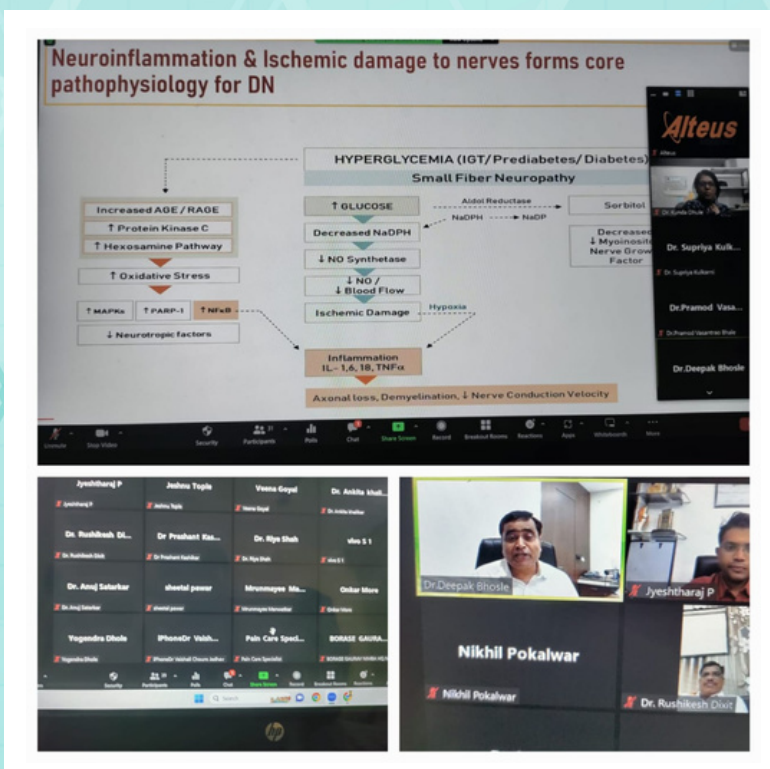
Neuroinflammation & Ischemic damage to nerves forms core pathophysiology for DN

HYPERGLYCEMIA (IGT/ Prediabetes/ Diabetes)

Small Fiber Neuropathy

Increased AGE / RAGE

↑ Protein Kinase C

↑ Hexosamine Pathway

↑ Oxidative Stress

↑ MAPKs

↑ PARP-1

↑ NFκB

↓ Neurotropic factors

↑ GLUCOSE

Aldol Reductase

NaDPH

NaDP

Sorbitol

Decreased NaDPH

↓ NO Synthetase

↓ NO / ↓ Blood Flow

Ischemic Damage

Hypoxia

Decreased ↓ Myoinosit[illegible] Nerve Grow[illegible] Factor

Inflammation IL- 1,6, 18, TNFα

Axonal loss, Demyelination, ↓ Nerve Conduction Velocity

Alteus

Dr. Supriya Kulk...

Dr. Supriya Kulkarni

Dr.Pramod Vasa...

Dr.Pramod Vasantrao Bhale

Dr.Deepak Bhosle

Unmute Stop Video Security Participants Polls Chat Share Screen Record Breakout Rooms Reactions Apps Whiteboards More

Jyeshtharaj P

Jeshnu Topla

Veena Goyal

Dr. Ankita khull...

Dr. Rushikesh Di...

Dr Prashant Kas...

Dr. Riya Shah

vivo 1

Dr. Anuj Satarkar

sheetal pawar

Mrunmayee Ma...

Onkar More

Yogendra Dhole

iPhoneDr Vaish...

Pain Care Speci...

BORASE GAURA...

Security Participants Polls Chat Share Screen Record Breakout Rooms Reactions

Search

Dr.Deepak Bhosle

Jyeshtharaj P

Nikhil Pokalwar

Nikhil Pokalwar

Dr. Rushikesh Dixit